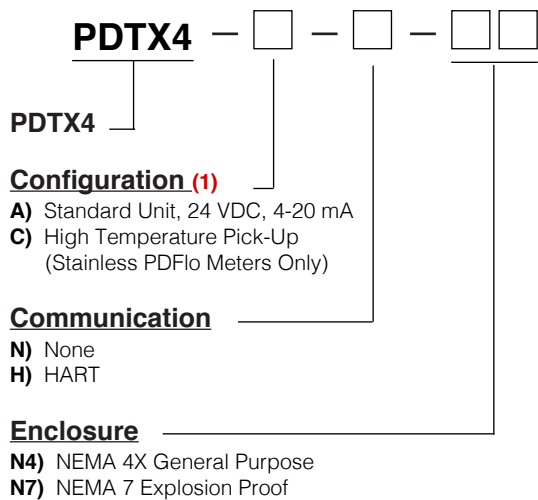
PDTX4 – □ – □ – □□

PDTX4

Configuration (1)
A) Standard Unit, 24 VDC, 4-20 mA
C) High Temperature Pick-Up (Stainless PDFlo Meters Only)

Communication
N) None
H) HART

Enclosure
N4) NEMA 4X General Purpose
N7) NEMA 7 Explosion Proof